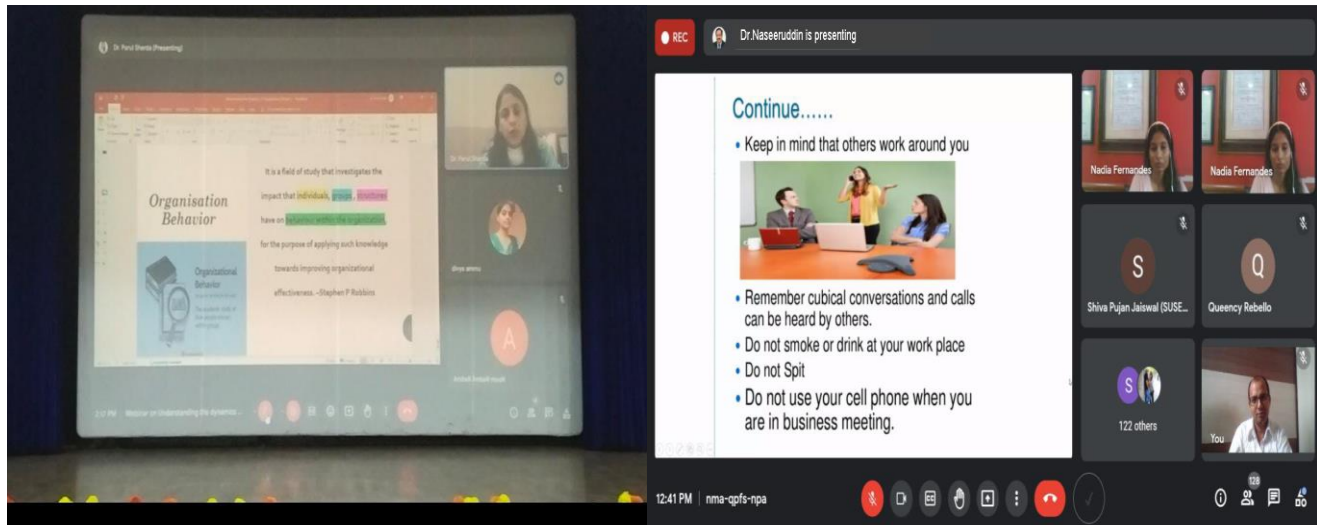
Dr. Parul Sharda (Presenting)

Organisation Behavior

It is a field of study that investigates the impact that individuals, groups, structures have on behaviour within the organization, for the purpose of applying such knowledge towards improving organizational effectiveness. –Stephen P Robbins

Organizational Behavior

Dr. Parul Sharda

dhya annu

A

Anmol Ambali rwat

3:11 PM | Webinar on Understanding the dynamics ...

REC

Dr.Naseeruddin is presenting

Continue......

• Keep in mind that others work around you

• Remember cubical conversations and calls can be heard by others.

• Do not smoke or drink at your work place

• Do not Spit

• Do not use your cell phone when you are in business meeting.

Nadia Fernandes

Nadia Fernandes

S

Shiva Pujan Jaiswal (SUSE...

Q

Queency Rebello

S

122 others

You

12:41 PM | nma-qpfs-npa

128